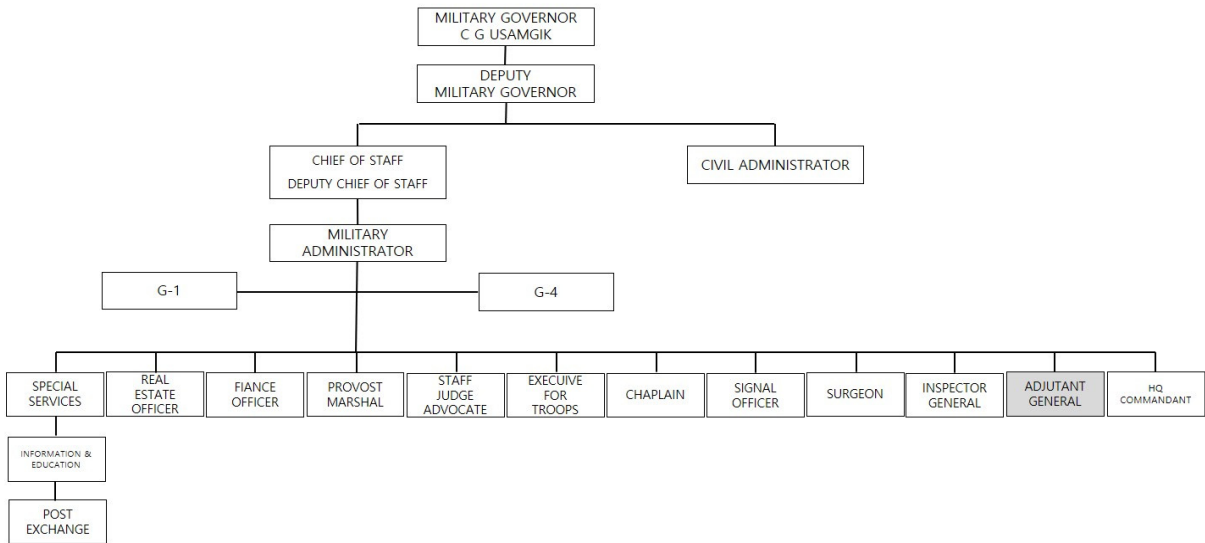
MILITARY GOVERNOR
C G USAMGIK

DEPUTY
MILITARY GOVERNOR

CHIEF OF STAFF
DEPUTY CHIEF OF STAFF

CIVIL ADMINISTRATOR

MILITARY
ADMINISTRATOR

G-1

G-4

SPECIAL SERVICES

REAL ESTATE OFFICER

FIANCE OFFICER

PROVOST MARSHAL

STAFF JUDGE ADVOCATE

EXECUIVE FOR TROOPS

CHAPLAIN

SIGNAL OFFICER

SURGEON

INSPECTOR GENERAL

ADJUTANT GENERAL

HQ COMMANDANT

INFORMATION & EDUCATION

POST EXCHANGE